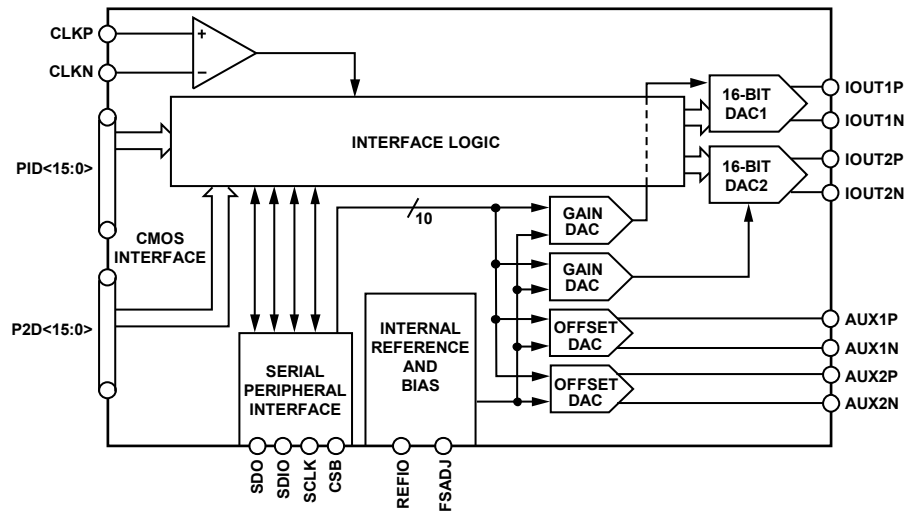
CLKP
CLKN
+
–
INTERFACE LOGIC
16-BIT DAC1
IOUT1P
IOUT1N
16-BIT DAC2
IOUT2P
IOUT2N
PID<15:0>
10
GAIN DAC
CMOS INTERFACE
GAIN DAC
P2D<15:0>
INTERNAL REFERENCE AND BIAS
OFFSET DAC
AUX1P
AUX1N
SERIAL PERIPHERAL INTERFACE
OFFSET DAC
AUX2P
AUX2N
SDO
SDIO
SCLK
CSB
REFIO
FSADJ